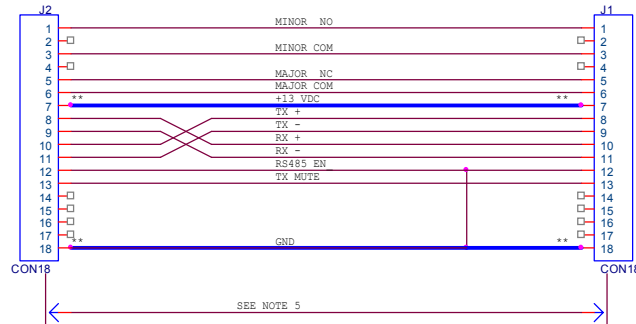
J2
1
2
3
4
5
6
7
8
9
10
11
12
13
14
15
16
17
18
CON18

MINOR NO
MINOR COM
MAJOR NC
MAJOR COM
+13 VDC
TX +
TX -
RX +
RX -
RS485 EN
TX MUTE
GND

**
**
**
**

J1
1
2
3
4
5
6
7
8
9
10
11
12
13
14
15
16
17
18
CON18

SEE NOTE 5